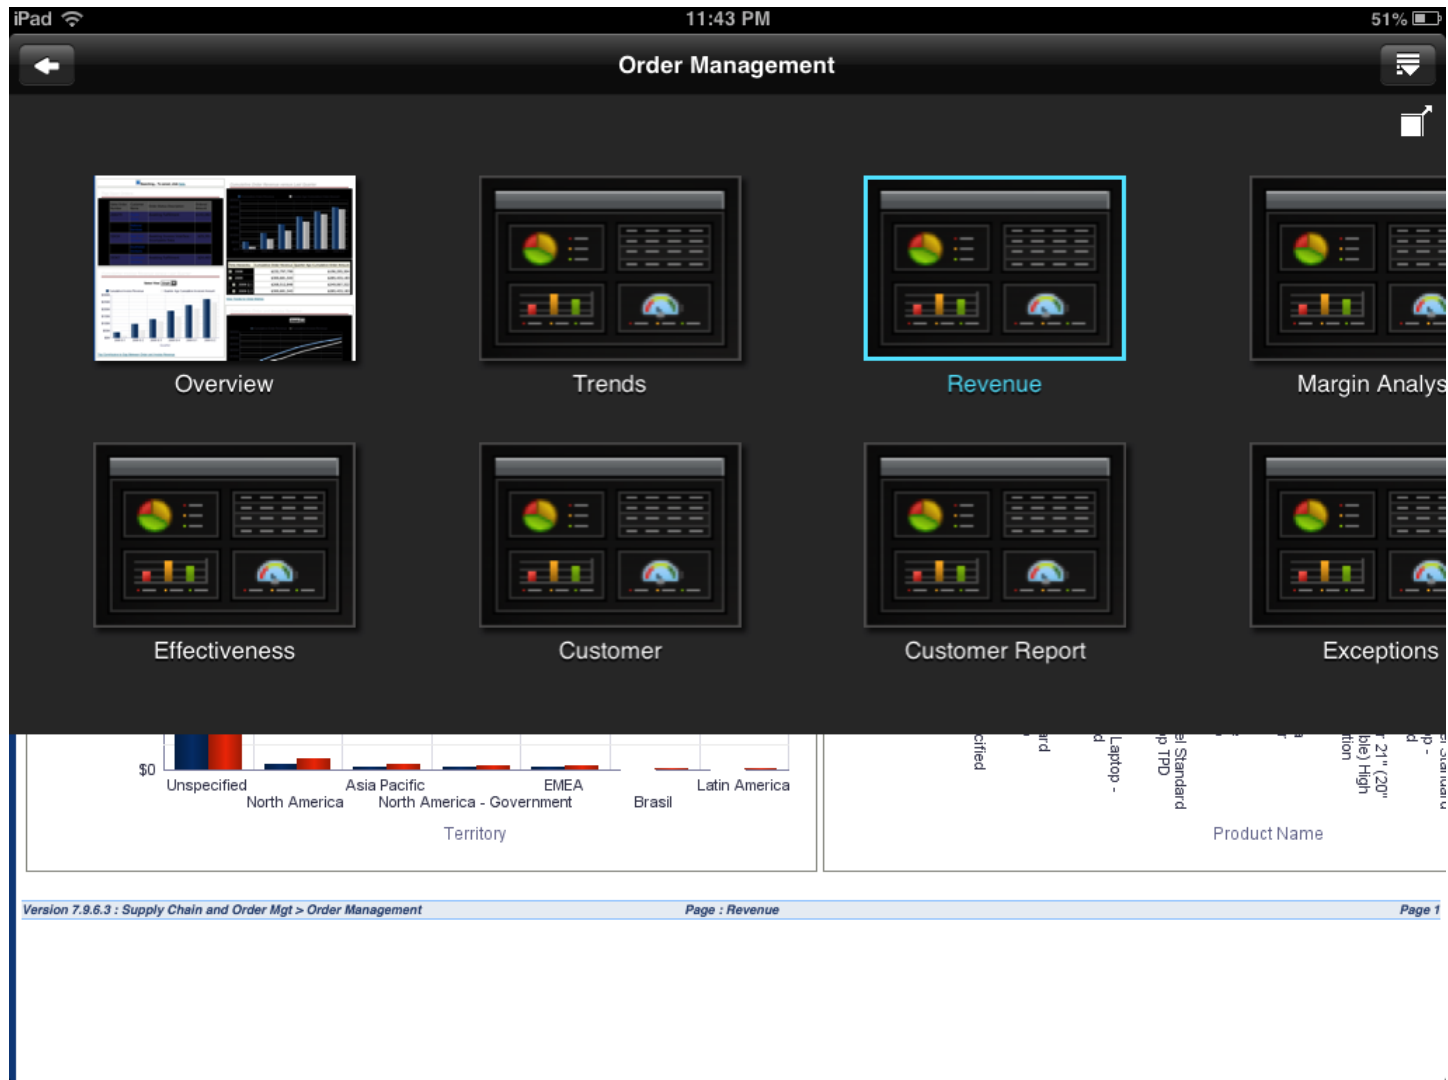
iPad 11:43 PM 51%

Order Management

Overview

Trends

Revenue

Margin Analys

Effectiveness

Customer

Customer Report

Exceptions

$0

Unspecified

North America

Asia Pacific

North America - Government

EMEA

Brasil

Latin America

Territory

cified

ard

Laptop -

p TPD

el Standard

r 21" (20"

ble) High

tion

p -

el Standard

Product Name

Version 7.9.6.3 : Supply Chain and Order Mgt > Order Management

Page : Revenue

Page 1